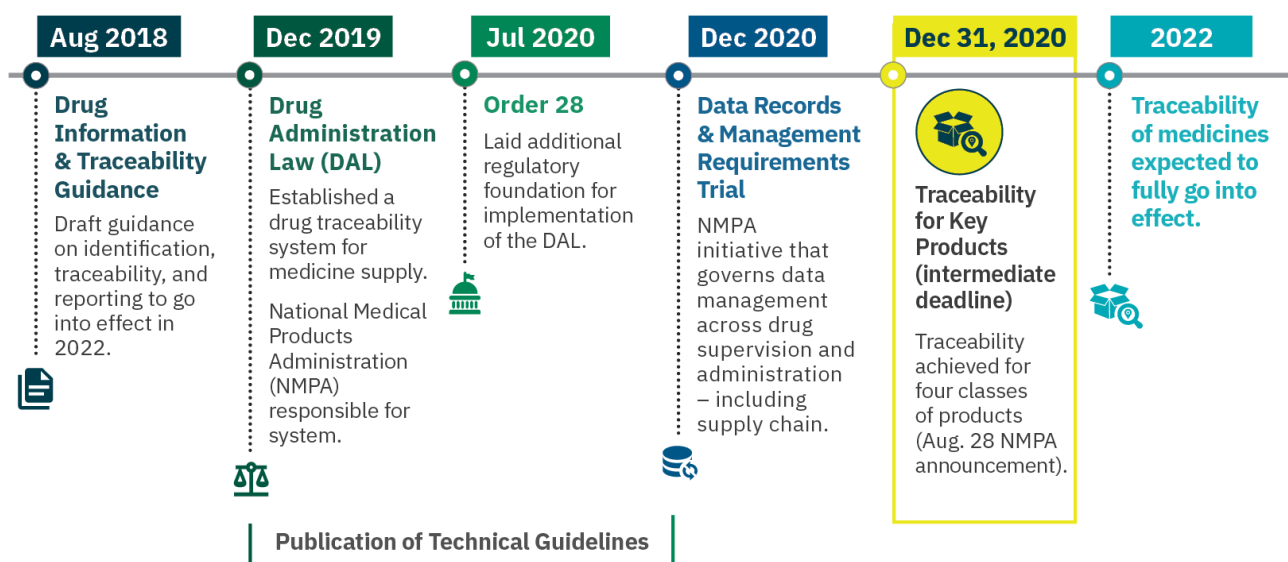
Aug 2018

Drug Information & Traceability Guidance

Draft guidance on identification, traceability, and reporting to go into effect in 2022.

Dec 2019

Drug Administration Law (DAL)

Established a drug traceability system for medicine supply.

National Medical Products Administration (NMPA) responsible for system.

Jul 2020

Order 28

Laid additional regulatory foundation for implementation of the DAL.

Dec 2020

Data Records & Management Requirements Trial

NMPA initiative that governs data management across drug supervision and administration – including supply chain.

Dec 31, 2020

Traceability for Key Products (intermediate deadline)

Traceability achieved for four classes of products (Aug. 28 NMPA announcement).

2022

Traceability of medicines expected to fully go into effect.

Publication of Technical Guidelines